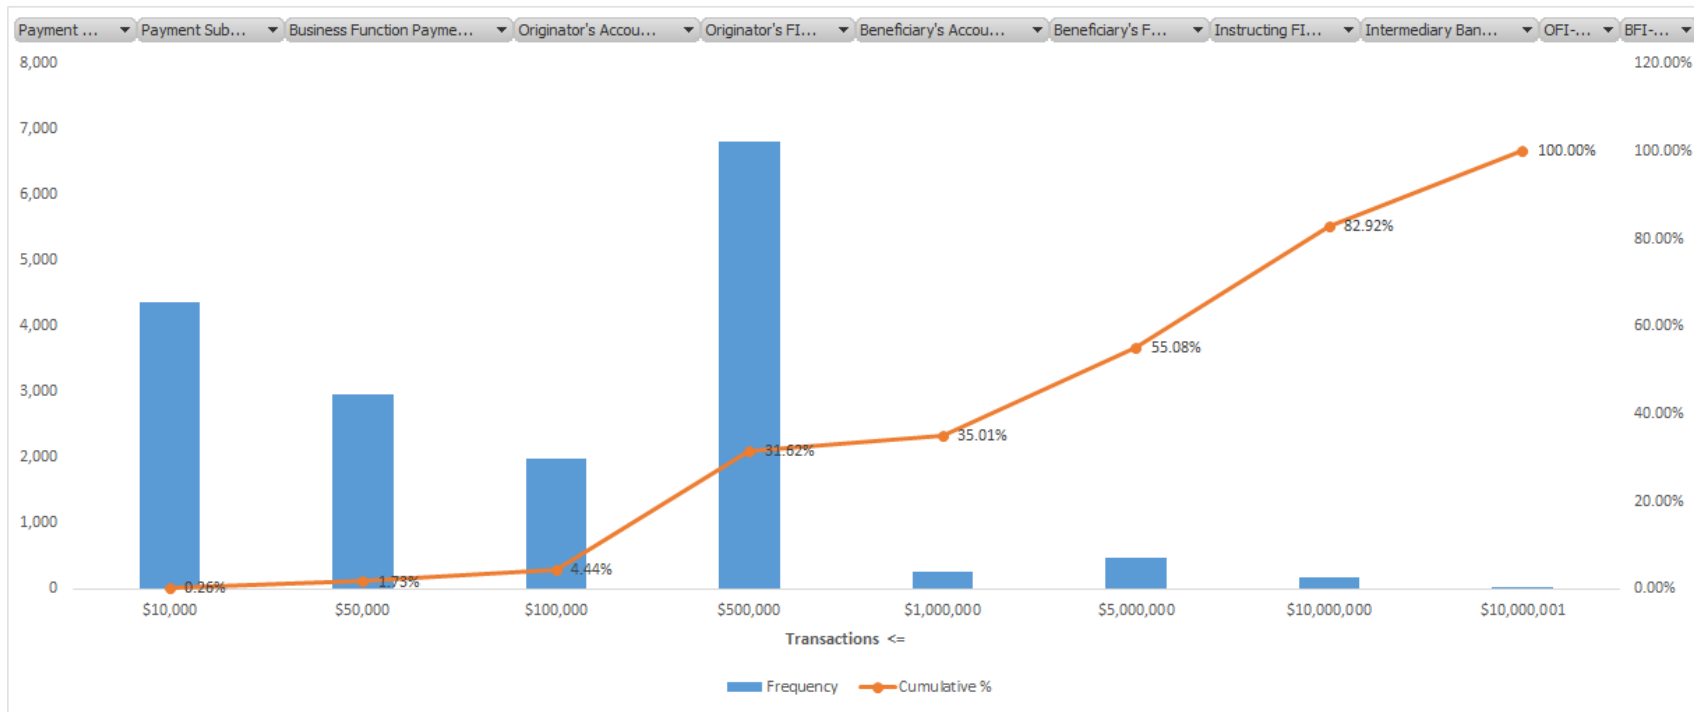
Payment ... ▼ Payment Sub... ▼ Business Function Payme... ▼ Originator's Accou... ▼ Originator's FI... ▼ Beneficiary's Accou... ▼ Beneficiary's F... ▼ Instructing FI... ▼ Intermediary Ban... ▼ OFI-... ▼ BFI-... ▼

8,000
7,000
6,000
5,000
4,000
3,000
2,000
1,000
0

120.00%
100.00%
80.00%
60.00%
40.00%
20.00%
0.00%

0.26%
1.73%
4.44%
31.62%
35.01%
55.08%
82.92%
100.00%

$10,000 $50,000 $100,000 $500,000 $1,000,000 $5,000,000 $10,000,000 $10,000,001

Transactions <=

Frequency Cumulative %